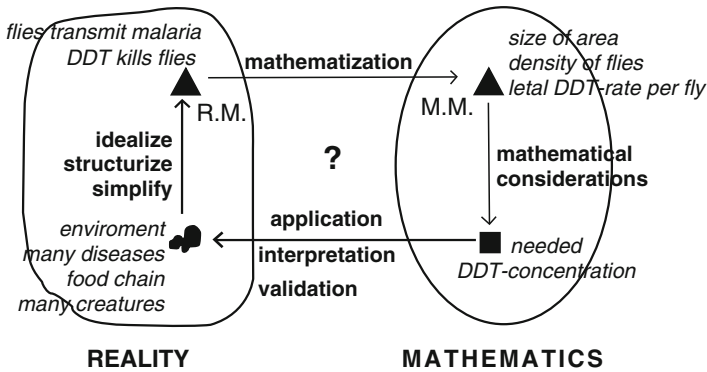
flies transmit malaria
DDT kills flies

R.M.

mathematization

size of area
density of flies
letal DDT-rate per fly

M.M.

idealize
structurize
simplify

?

mathematical
considerations

enviroment
many diseases
food chain
many creatures

application
interpretation
validation

needed
DDT-concentration

REALITY

MATHEMATICS